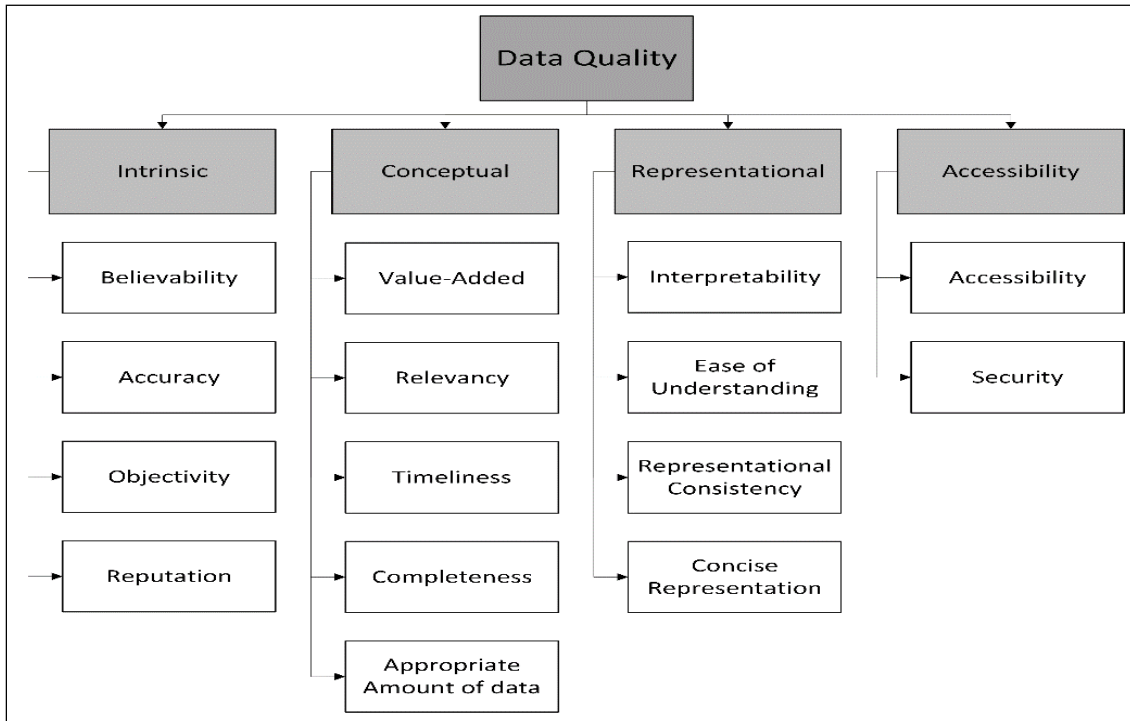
Data Quality

Intrinsic

Believability

Accuracy

Objectivity

Reputation

Conceptual

Value-Added

Relevancy

Timeliness

Completeness

Appropriate Amount of data

Representational

Interpretability

Ease of Understanding

Representational Consistency

Concise Representation

Accessibility

Accessibility

Security